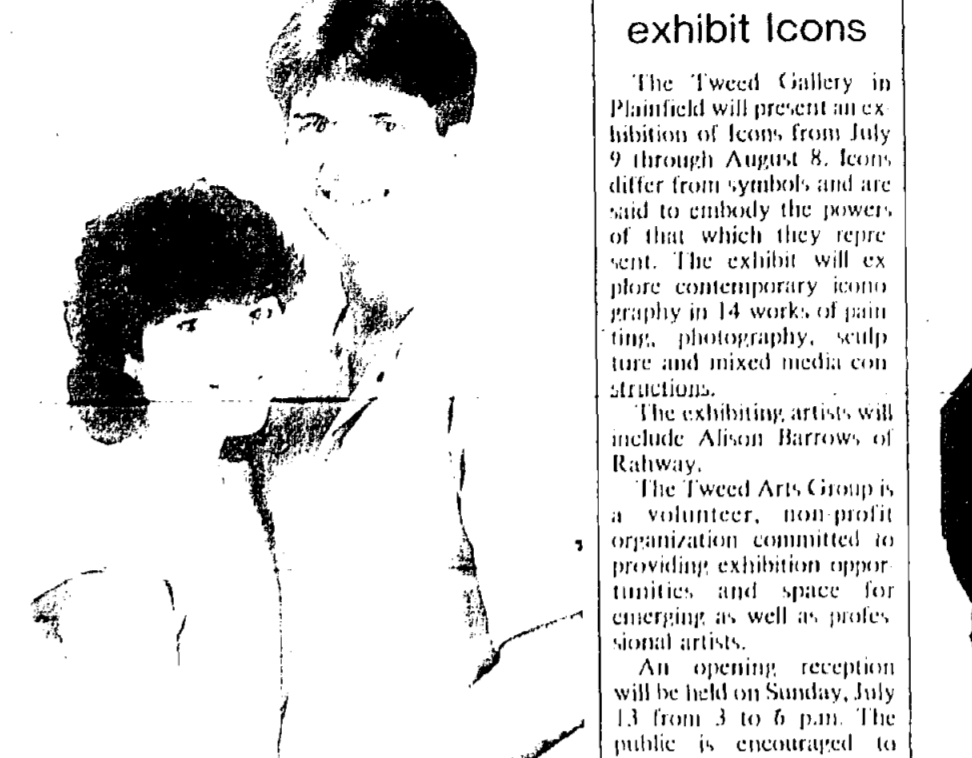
exhibit Icons

The Tweed Gallery in Plainfield will present an exhibition of Icons from July 9 through August 8. Icons differ from symbols and are said to embody the powers of that which they represent. The exhibit will explore contemporary iconography in 14 works of painting, photography, sculpture and mixed media constructions.

The exhibiting artists will include Alison Barrows of Rahway.

The Tweed Arts Group is a volunteer, non-profit organization committed to providing exhibition opportunities and space for emerging as well as professional artists.

An opening reception will be held on Sunday, July 13 from 3 to 6 p.m. The public is encouraged to